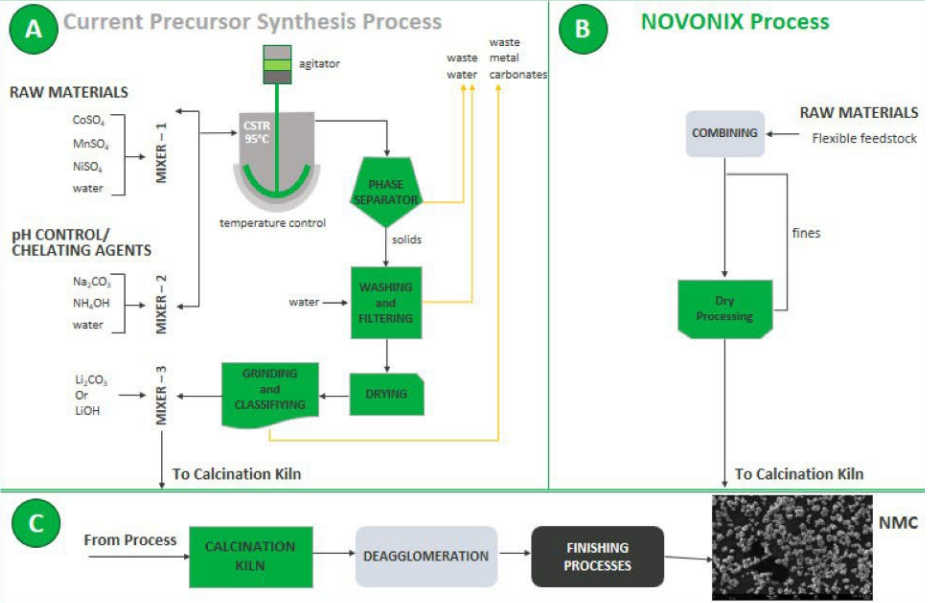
A Current Precursor Synthesis Process

agitator

waste water

waste metal carbonates

RAW MATERIALS

$CoSO_4$
$MnSO_4$
$NiSO_4$
water

MIXER – 1

CSTR 95°C

temperature control

PHASE SEPARATOR

solids

pH CONTROL/ CHELATING AGENTS

$Na_2CO_3$
$NH_4OH$
water

MIXER – 2

water

WASHING and FILTERING

$Li_2CO_3$
Or
LiOH

MIXER – 3

GRINDING and CLASSIFIYING

DRYING

To Calcination Kiln

B NOVONIX Process

RAW MATERIALS
Flexible feedstock

COMBINING

fines

Dry Processing

To Calcination Kiln

C

From Process

CALCINATION KILN

DEAGGLOMERATION

FINISHING PROCESSES

NMC